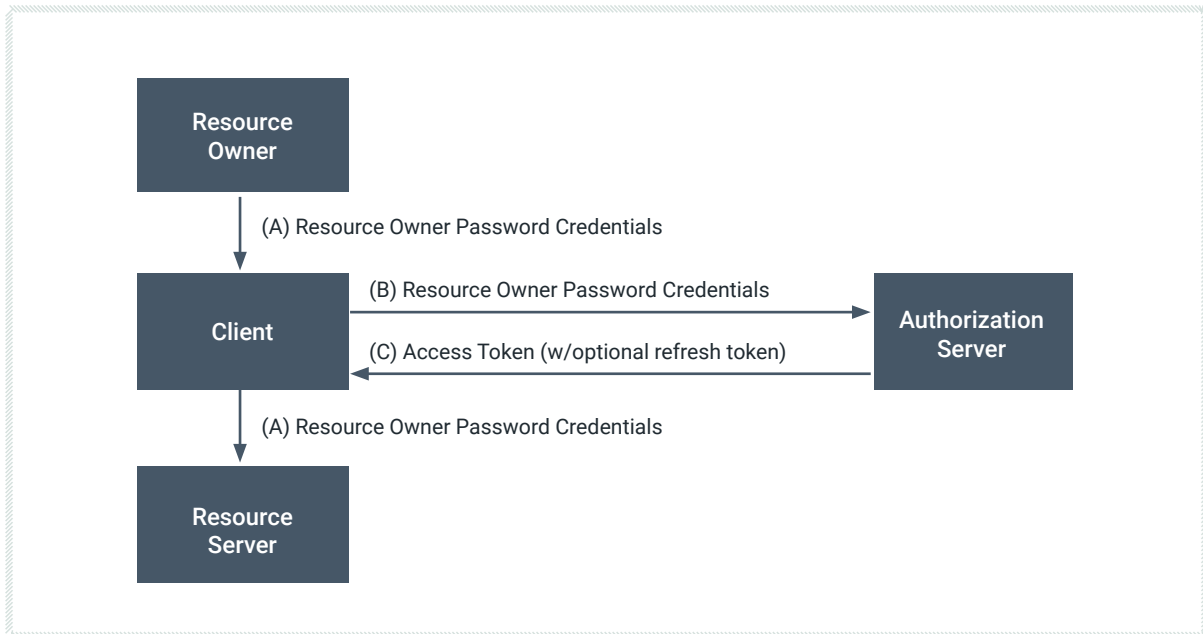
Resource Owner

(A) Resource Owner Password Credentials

Client

(B) Resource Owner Password Credentials

(C) Access Token (w/optional refresh token)

Authorization Server

(A) Resource Owner Password Credentials

Resource Server